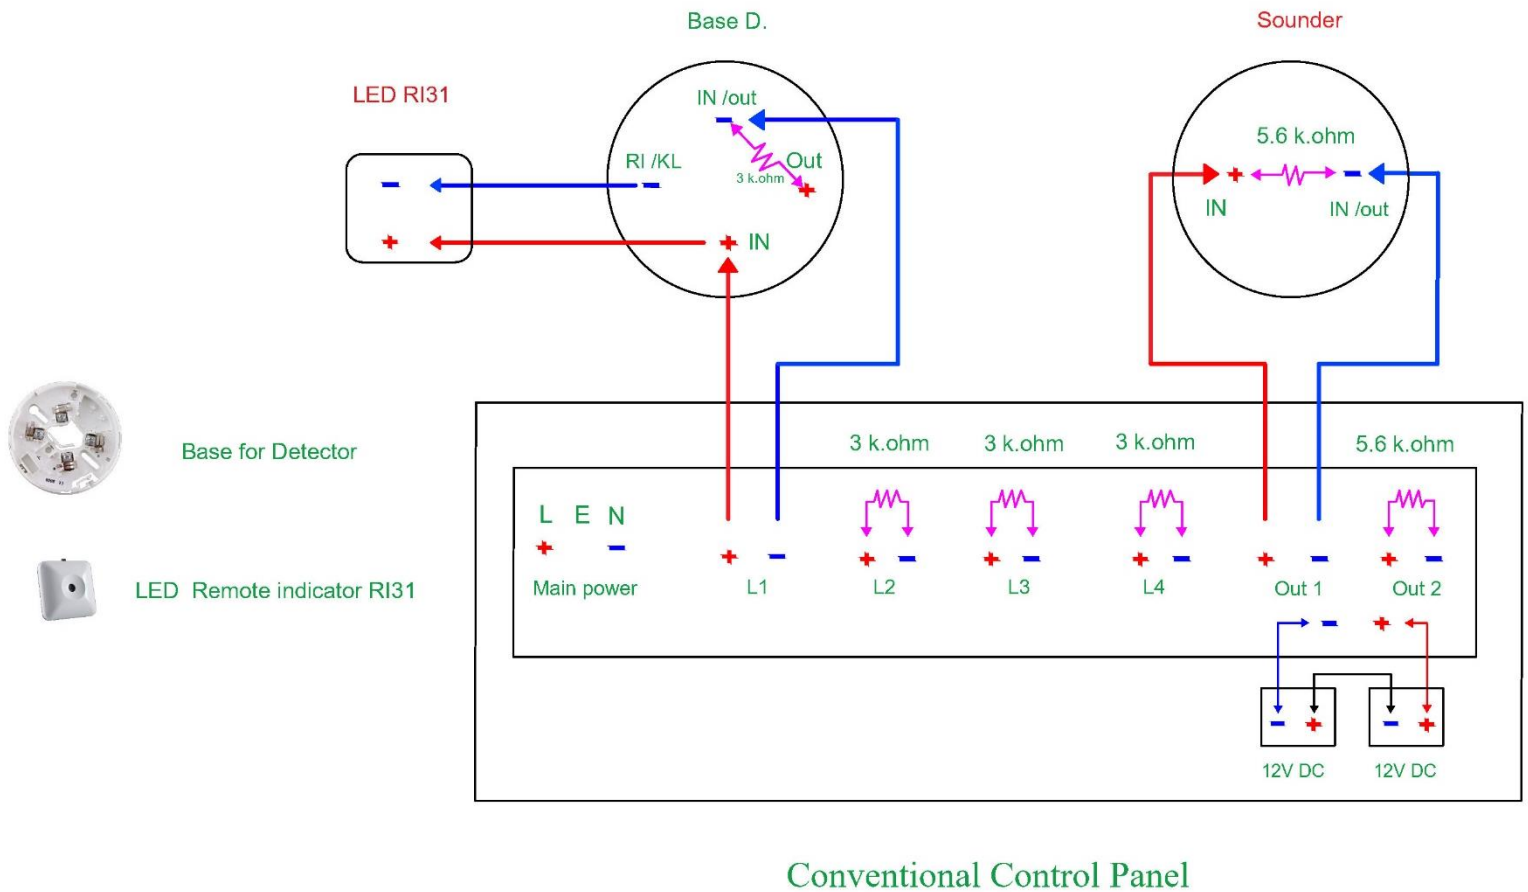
Base D.

Sounder

LED RI31

IN /out

RI /KL

Out

3 k.ohm

IN

5.6 k.ohm

IN

IN /out

Base for Detector

LED Remote indicator RI31

3 k.ohm 3 k.ohm 3 k.ohm 5.6 k.ohm

L E N

Main power

L1

L2

L3

L4

Out 1

Out 2

12V DC

12V DC

Conventional Control Panel